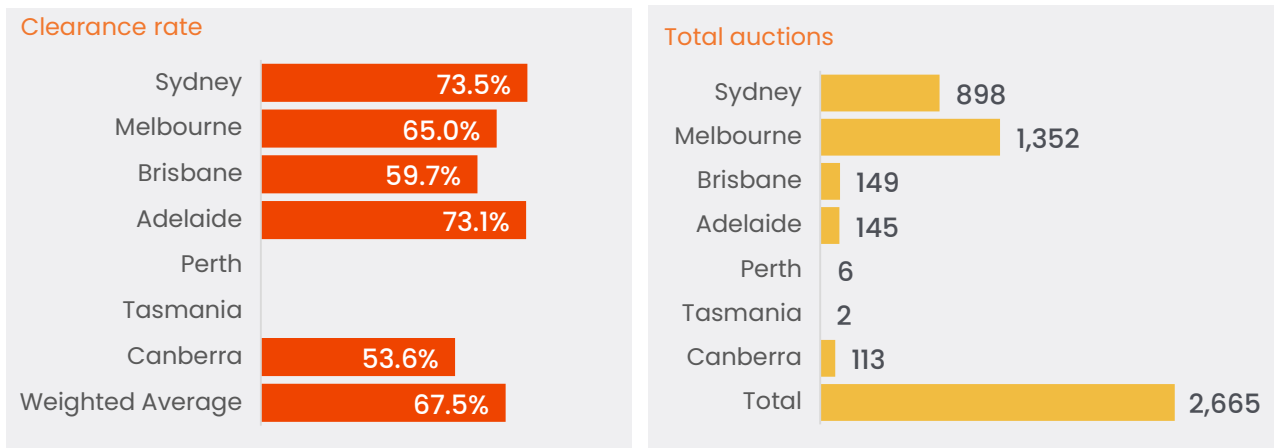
Clearance rate

| | |
|---|---|
| Sydney | 73.5% |
| Melbourne | 65.0% |
| Brisbane | 59.7% |
| Adelaide | 73.1% |
| Perth | |
| Tasmania | |
| Canberra | 53.6% |
| Weighted Average | 67.5% |

Total auctions

| | |
|---|---|
| Sydney | 898 |
| Melbourne | 1,352 |
| Brisbane | 149 |
| Adelaide | 145 |
| Perth | 6 |
| Tasmania | 2 |
| Canberra | 113 |
| Total | 2,665 |